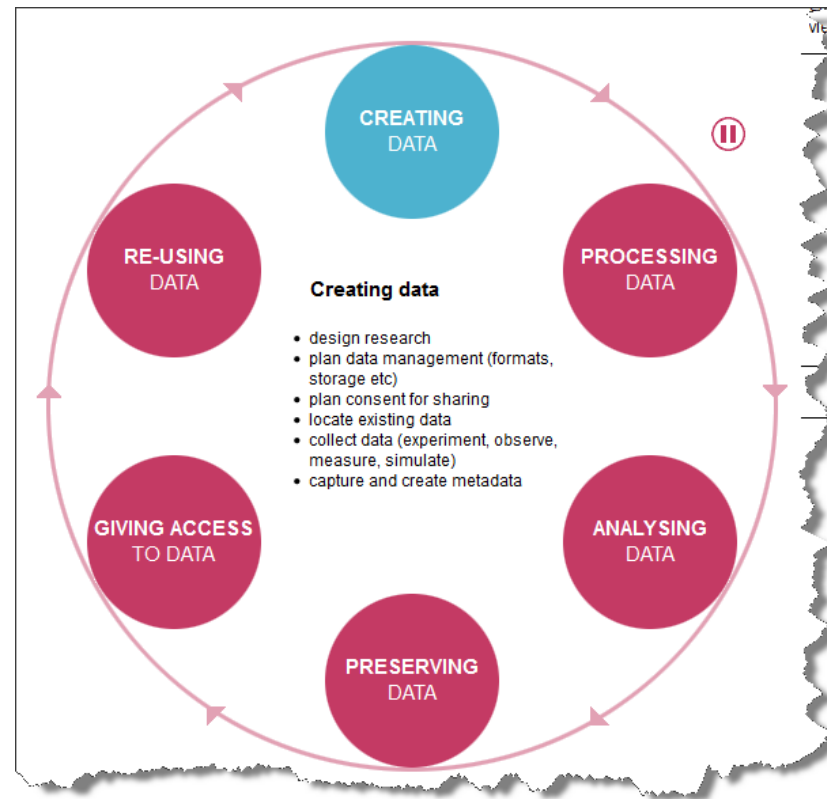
vie

CREATING
DATA

RE-USING
DATA

PROCESSING
DATA

Creating data

- design research
- plan data management (formats, storage etc)
- plan consent for sharing
- locate existing data
- collect data (experiment, observe, measure, simulate)
- capture and create metadata

GIVING ACCESS
TO DATA

ANALYSING
DATA

PRESERVING
DATA